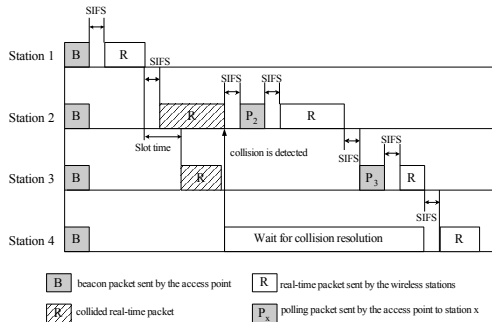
SIFS

Station 1 B R

SIFS

SIFS SIFS

Station 2 B R $P_2$ R

Slot time

collision is detected

SIFS

SIFS

Station 3 B R $P_3$ R

SIFS

Station 4 B Wait for collision resolution R

B beacon packet sent by the access point

R real-time packet sent by the wireless stations

R collided real-time packet

$P_x$ polling packet sent by the access point to station x